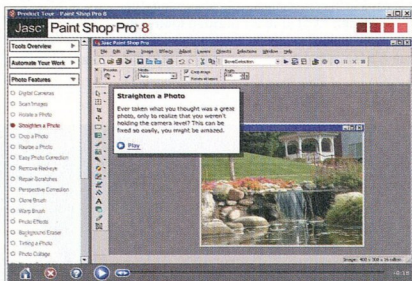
Product Tour - Paint Shop Pro 8

Jasc Paint Shop Pro 8

Tools Overview

Automate Your Work

Photo Features

Digital Cameras
Scan Images
Rotate a Photo
Straighten a Photo
Crop a Photo
Resize a Photo
Easy Photo Correction
Remove Redeye
Repair Scratches
Perspective Correction
Clone Brush
Warp Brush
Photo Effects
Background Eraser
Tinting a Photo
Photo Collage

Jasc Paint Shop Pro

File Edit View Image Effects Adjust Layers Objects Selections Window Help

Straighten a Photo

Ever taken what you thought was a great photo, only to realize that you weren't holding the camera level? This can be fixed so easily, you might be amazed.

Play

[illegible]